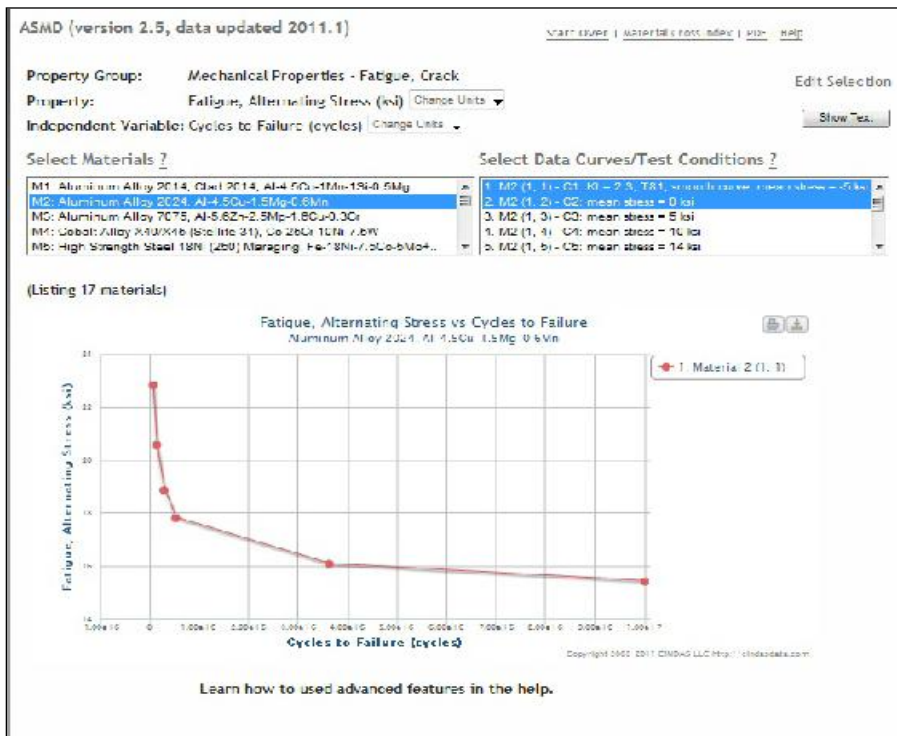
ASMD (version 2.5, data updated 2011.1)

Start Over | Materials Cross Index | PDF | Help

Property Group: Mechanical Properties - Fatigue, Crack

Property: Fatigue, Alternating Stress (ksi) Change Units

Independent Variable: Cycles to Failure (cycles) Change Units

Edit Selection

Show Tex.

Select Materials ?

M1: Aluminum Alloy 2014, Clad 2014, Al-4.5Cu-1Mn-1Si-0.5Mg
M2: Aluminum Alloy 2024, Al-4.5Cu-1.5Mg-0.6Mn
M3: Aluminum Alloy 7075, Al-5.6Zn-2.5Mg-1.6Cu-0.3Cr
M4: Cobalt Alloy X40/X45 (Stellite 31), Co-26Cr-10Ni-7.5W
M5: High Strength Steel 18Ni (250) Maraging, Fe-18Ni-7.5Co-5Mo4...

Select Data Curves/Test Conditions ?

1. M2 (1, 1) - C1: Kt = 2.3, T81, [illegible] = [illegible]
2. M2 (1, 2) - C2: mean stress = 0 ksi
3. M2 (1, 3) - C3: mean stress = 5 ksi
4. M2 (1, 4) - C4: mean stress = 10 ksi
5. M2 (1, 5) - C5: mean stress = 14 ksi

(Listing 17 materials)

Fatique, Alternating Stress vs Cycles to Failure
Aluminum Alloy 2024, Al-4.5Cu-1.5Mg-0.6Mn

1. Material 2 (1, 1)

Fatigue, Alternating Stress (ksi)

24
22
20
18
16
14

-1.00e+06 0 1.00e+06 2.00e+06 3.00e+06 4.00e+06 5.00e+06 6.00e+06 7.00e+06 8.00e+06 9.00e+06 1.00e+07

Cycles to Failure (cycles)

Copyright 2002-2011 CINDAS LLC http://cindasdata.com

Learn how to used advanced features in the help.